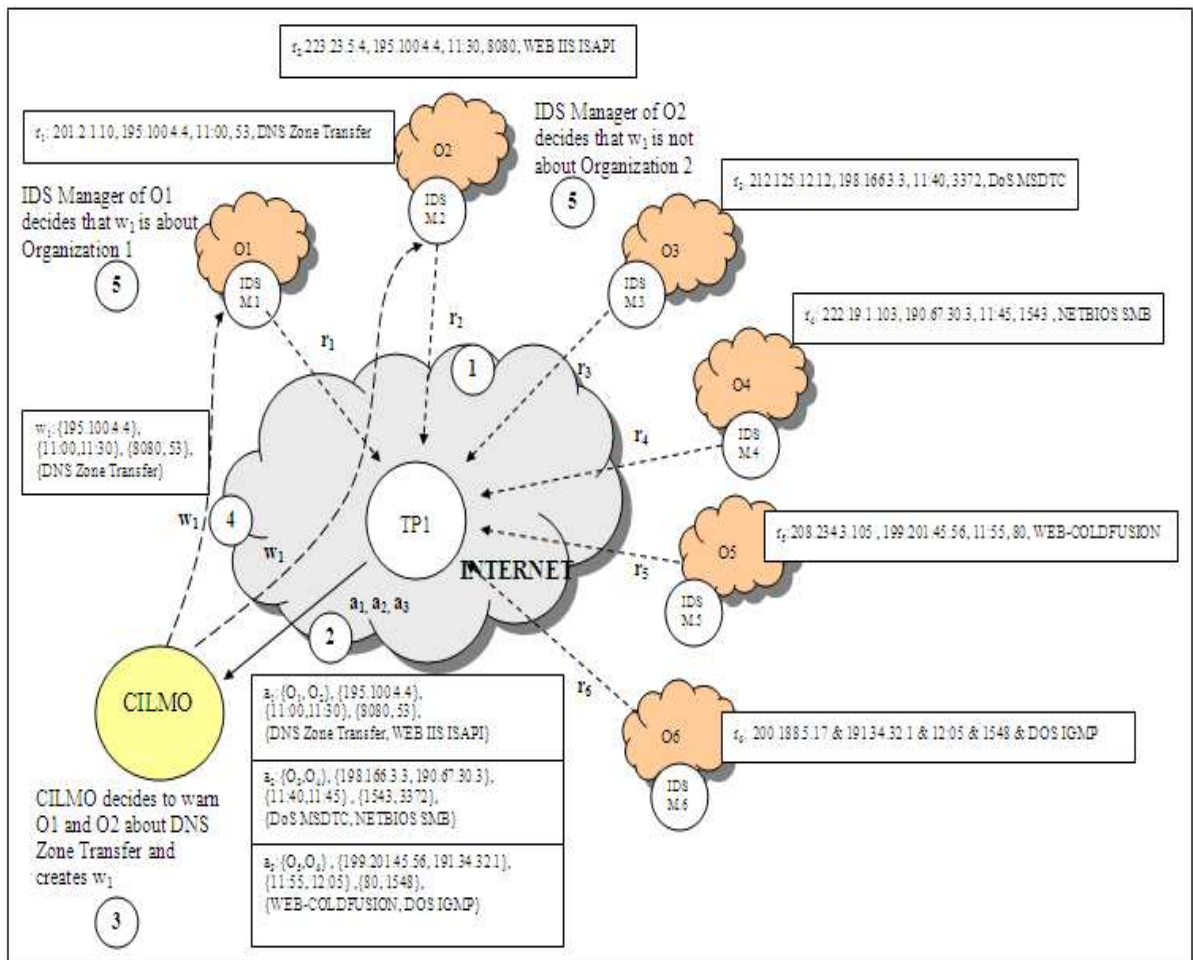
$r_2$ 223.23.5.4, 195.100.4.4, 11:30, 8080, WEB IIS ISAPI

$r_1$: 201.2.1.10, 195.100.4.4, 11:00, 53, DNS Zone Transfer

IDS Manager of O2 decides that $w_1$ is not about Organization 2

5

$r_3$: 212.125.12.12, 198.166.3.3, 11:40, 3372, DoS MSDTC

IDS Manager of O1 decides that $w_1$ is about Organization 1

5

O2

IDS M 2

O1

IDS M 1

O3

IDS M 3

$r_4$: 222.19.1.103, 190.67.30.3, 11:45, 1543 , NETBIOS SMB

$r_1$

$r_2$

1

$r_3$

O4

IDS M 4

$r_4$

$w_1$: {195.100.4.4}, {11:00,11:30}, {8080, 53}, {DNS Zone Transfer}

$w_1$

4

$w_1$

TP1

INTERNET

O5

$r_5$:208.234.3.105 , 199.201.45.56, 11:55, 80, WEB-COLDFUSION

$r_5$

IDS M 5

$a_1, a_2, a_3$

2

$r_6$

CILMO

$a_1$: {$O_1$, $O_2$}, {195.100.4.4}, {11:00,11:30}, {8080, 53}, {DNS Zone Transfer, WEB IIS ISAPI}

$a_2$: {$O_3$,$O_4$}, {198.166.3.3, 190.67.30.3}, {11:40,11:45} , {1543, 3372}, {DoS MSDTC, NETBIOS SMB}

$a_3$: {$O_5$,$O_6$} , {199.201.45.56, 191.34.32.1}, {11:55, 12:05} , {80, 1548}, {WEB-COLDFUSION, DOS IGMP}

O6

IDS M 6

$r_6$: 200.188.5.17 & 191.34.32.1 & 12:05 & 1548 & DOS IGMP

CILMO decides to warn O1 and O2 about DNS Zone Transfer and creates $w_1$

3